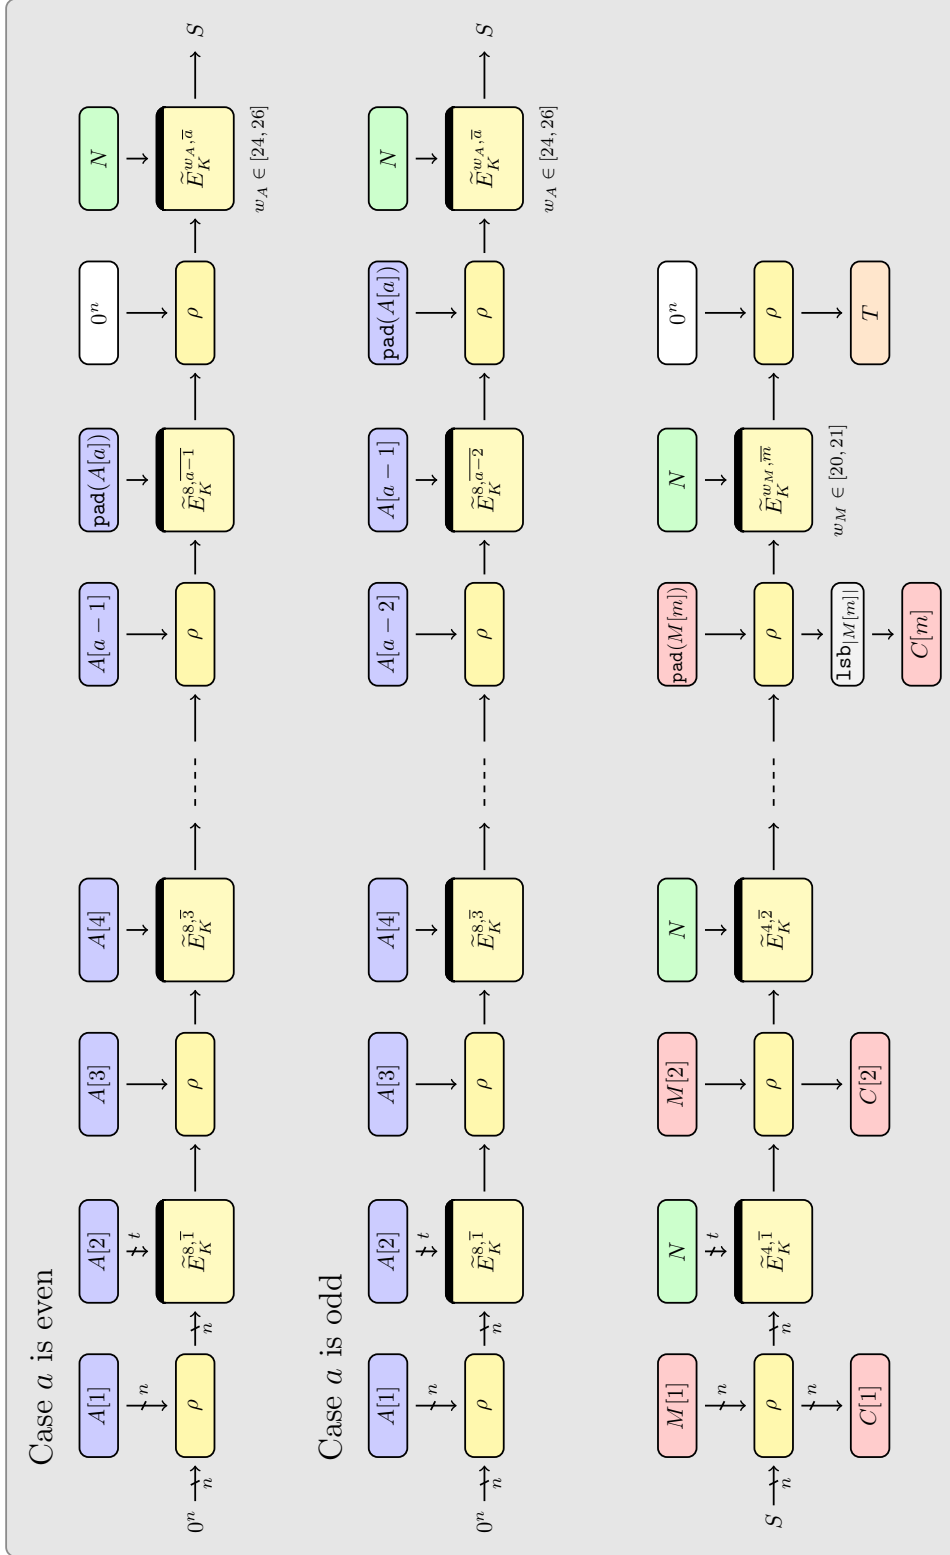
Case $a$ is even

$0^n$ $n$ $\rho$ $n$ $A[1]$ $n$ $\widetilde{E}_K^{8,\overline{1}}$ $t$ $A[2]$ $\rho$ $A[3]$ $\widetilde{E}_K^{8,\overline{3}}$ $A[4]$ $\rho$ $A[a-1]$ $\widetilde{E}_K^{8,\overline{a-1}}$ $\mathtt{pad}(A[a])$ $\rho$ $0^n$ $\widetilde{E}_K^{w_A,\overline{a}}$ $N$ $S$

$w_A \in [24, 26]$

Case $a$ is odd

$0^n$ $n$ $\rho$ $n$ $A[1]$ $n$ $\widetilde{E}_K^{8,\overline{1}}$ $t$ $A[2]$ $\rho$ $A[3]$ $\widetilde{E}_K^{8,\overline{3}}$ $A[4]$ $\rho$ $A[a-2]$ $\widetilde{E}_K^{8,\overline{a-2}}$ $A[a-1]$ $\rho$ $\mathtt{pad}(A[a])$ $\widetilde{E}_K^{w_A,\overline{a}}$ $N$ $S$

$w_A \in [24, 26]$

$S$ $n$ $\rho$ $n$ $M[1]$ $n$ $C[1]$ $n$ $\widetilde{E}_K^{4,\overline{1}}$ $t$ $N$ $\rho$ $M[2]$ $C[2]$ $\widetilde{E}_K^{4,\overline{2}}$ $N$ $\rho$ $\mathtt{pad}(M[m])$ $\mathtt{lsb}_{|M[m]|}$ $C[m]$ $\widetilde{E}_K^{w_M,\overline{m}}$ $N$ $\rho$ $0^n$ $T$

$w_M \in [20, 21]$